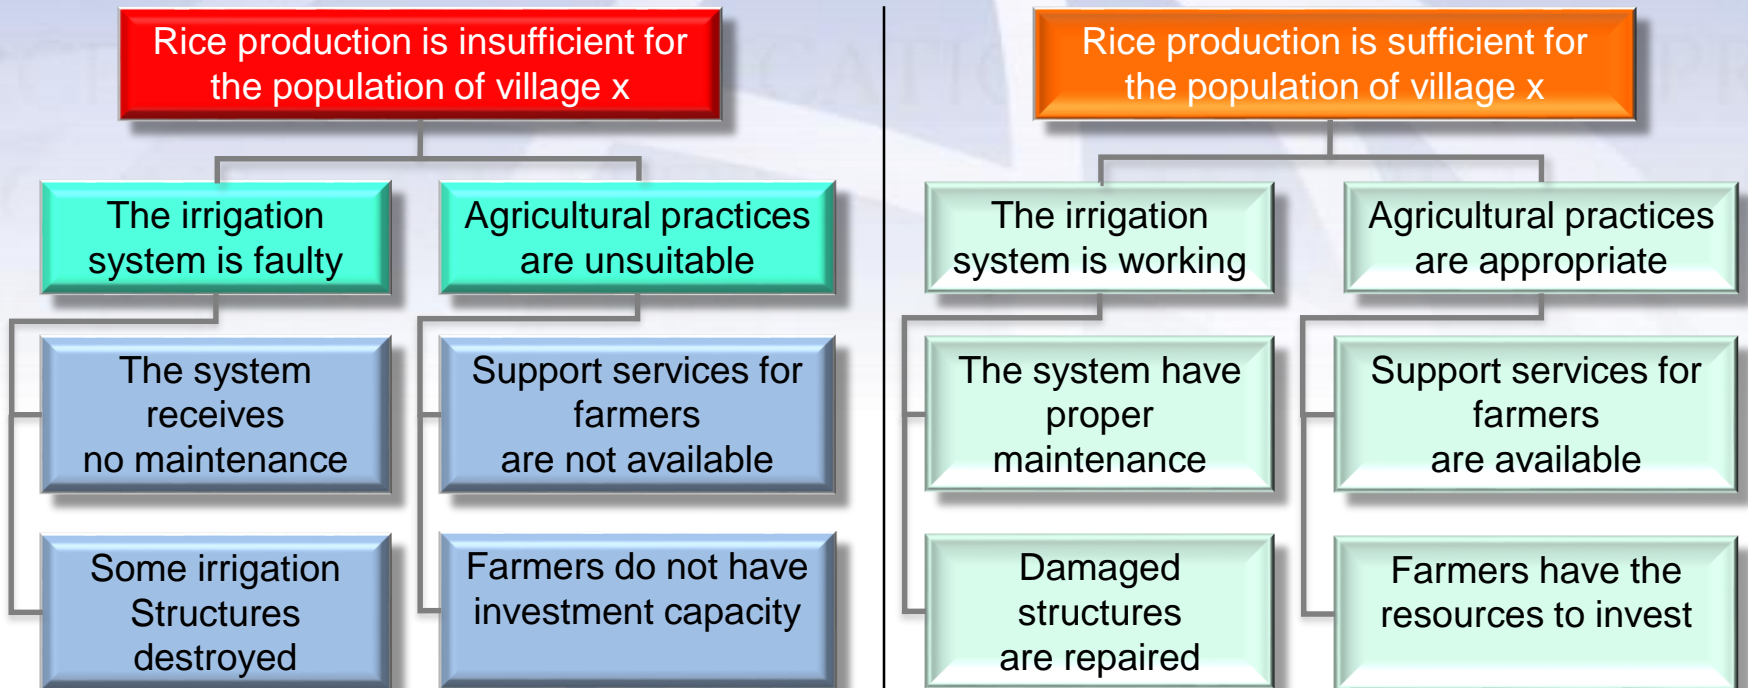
Rice production is insufficient for the population of village x

The irrigation system is faulty

Agricultural practices are unsuitable

The system receives no maintenance

Support services for farmers are not available

Some irrigation Structures destroyed

Farmers do not have investment capacity

Rice production is sufficient for the population of village x

The irrigation system is working

Agricultural practices are appropriate

The system have proper maintenance

Support services for farmers are available

Damaged structures are repaired

Farmers have the resources to invest